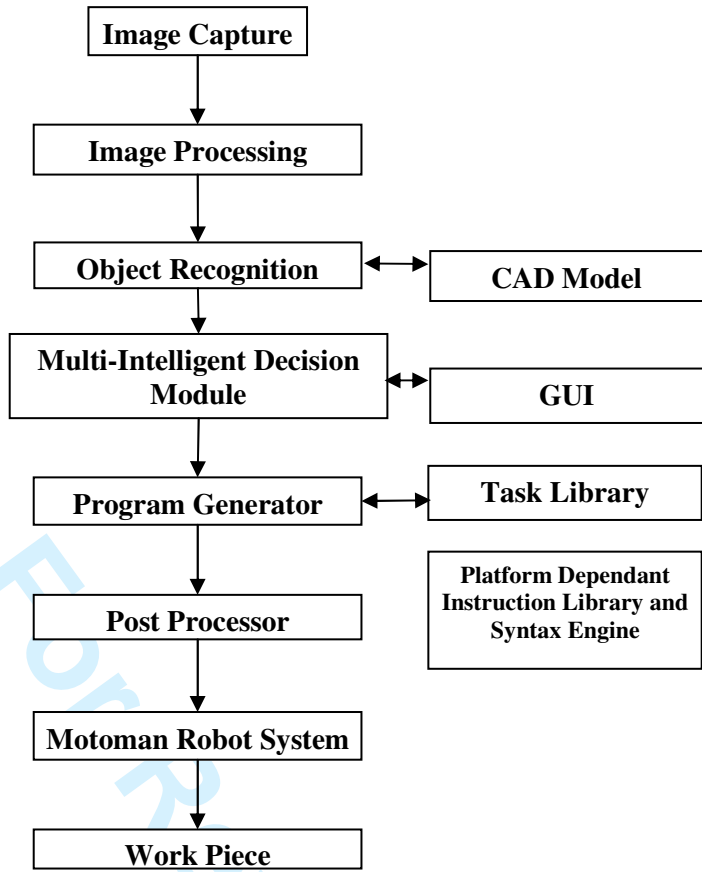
Image Capture

Image Processing

Object Recognition

CAD Model

Multi-Intelligent Decision Module

GUI

Program Generator

Task Library

Platform Dependant Instruction Library and Syntax Engine

Post Processor

Motoman Robot System

Work Piece

For R